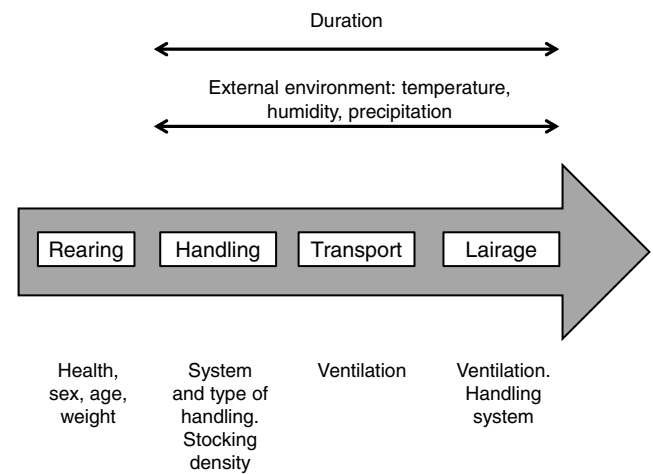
Duration

External environment: temperature, humidity, precipitation

Rearing

Handling

Transport

Lairage

Health, sex, age, weight

System and type of handling. Stocking density

Ventilation

Ventilation. Handling system